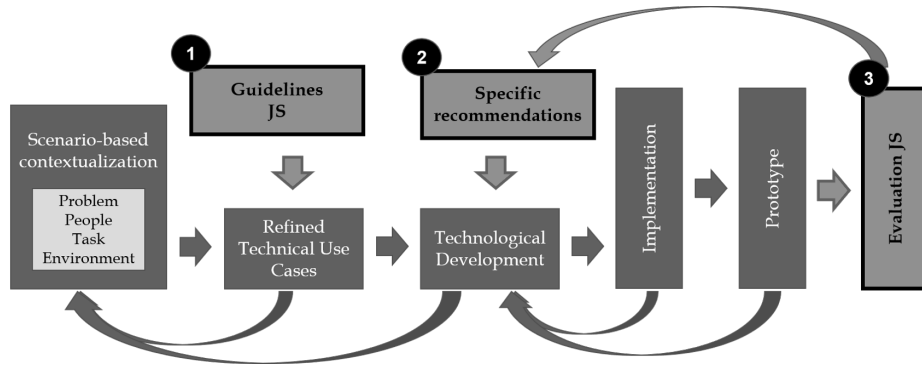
1
Guidelines JS

2
Specific recommendations

3
Evaluation JS

Scenario-based contextualization

Problem
People
Task
Environment

Refined Technical Use Cases

Technological Development

Implementation

Prototype